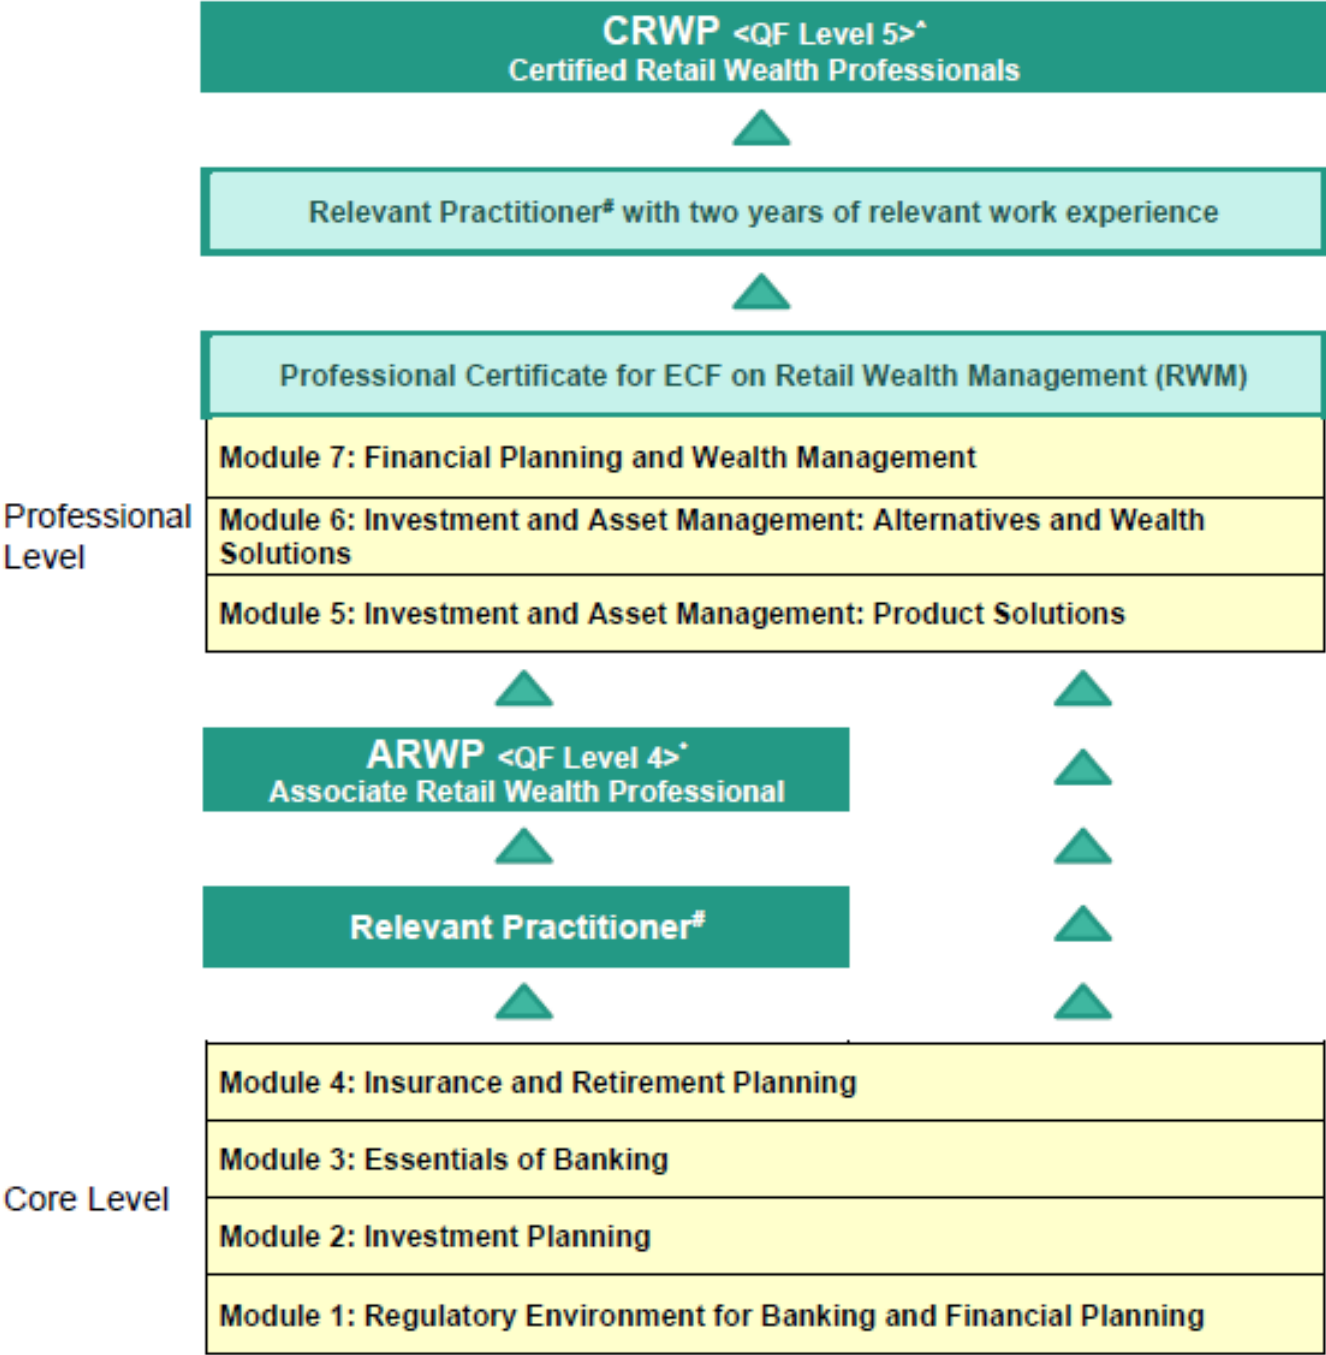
CRWP <QF Level 5>^
Certified Retail Wealth Professionals

Relevant Practitioner# with two years of relevant work experience

Professional Certificate for ECF on Retail Wealth Management (RWM)

Professional Level

Module 7: Financial Planning and Wealth Management

Module 6: Investment and Asset Management: Alternatives and Wealth Solutions

Module 5: Investment and Asset Management: Product Solutions

ARWP <QF Level 4>^
Associate Retail Wealth Professional

Relevant Practitioner#

Core Level

Module 4: Insurance and Retirement Planning

Module 3: Essentials of Banking

Module 2: Investment Planning

Module 1: Regulatory Environment for Banking and Financial Planning